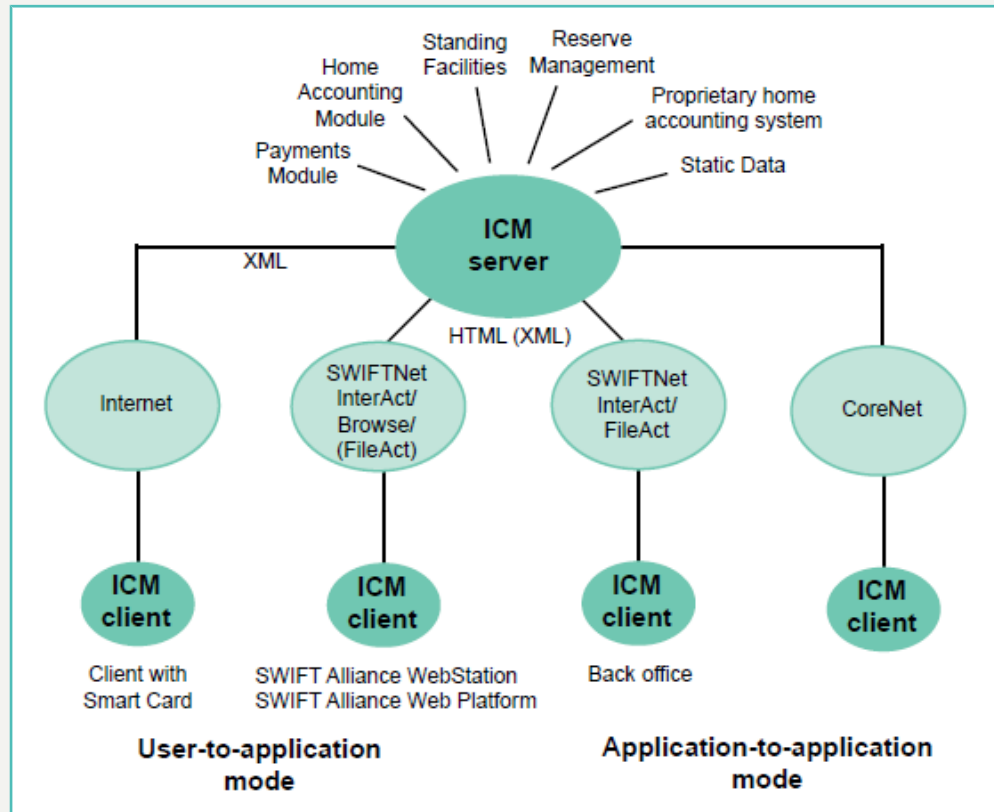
Standing Facilities

Reserve Management

Home Accounting Module

Proprietary home accounting system

Payments Module

Static Data

ICM server

XML

HTML (XML)

Internet

SWIFTNet InterAct/ Browse/ (FileAct)

SWIFTNet InterAct/ FileAct

CoreNet

ICM client

ICM client

ICM client

ICM client

Client with Smart Card

SWIFT Alliance WebStation
SWIFT Alliance Web Platform

Back office

User-to-application mode

Application-to-application mode